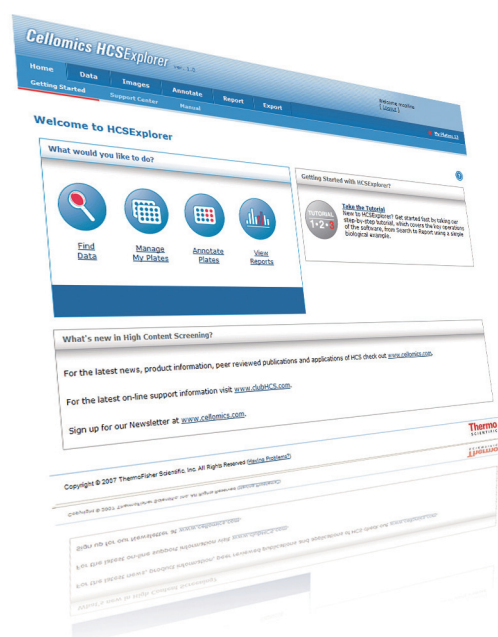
Cellomics HCSExplorer ver. 1.5

Home
Data
Images
Annotate
Report
Export
Getting Started
Support Center
Manual

Welcome mcollins
[ Logout ]

Welcome to HCSExplorer

My Plates (3)

What would you like to do?

Find Data

Manage My Plates

Annotate Plates

View Reports

Getting Started with HCSExplorer?

TUTORIAL 1·2·3

Take the Tutorial
New to HCSExplorer? Get started fast by taking our step-by-step tutorial, which covers the key operations of the software, from Search to Report using a simple biological example.

What's new in High Content Screening?

For the latest news, product information, peer reviewed publications and applications of HCS check out www.cellomics.com.

For the latest on-line support information visit www.clubHCS.com.

Sign up for our Newsletter at www.cellomics.com.

Thermo SCIENTIFIC

Copyright © 2007 ThermoFisher Scientific, Inc. All Rights Reserved [Having Problems?]